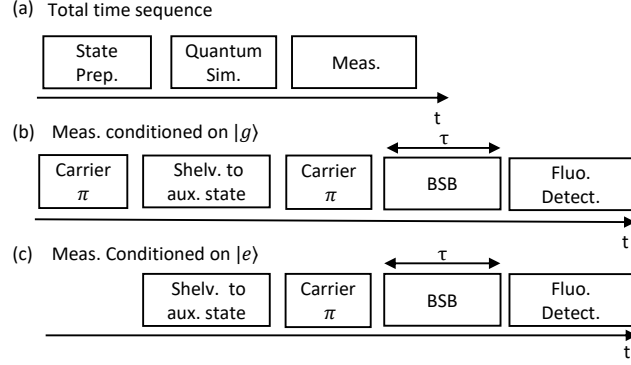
(a) Total time sequence

State Prep.

Quantum Sim.

Meas.

t

(b) Meas. conditioned on $|g\rangle$

$\tau$

Carrier $\pi$

Shelv. to aux. state

Carrier $\pi$

BSB

Fluo. Detect.

t

(c) Meas. Conditioned on $|e\rangle$

$\tau$

Shelv. to aux. state

Carrier $\pi$

BSB

Fluo. Detect.

t